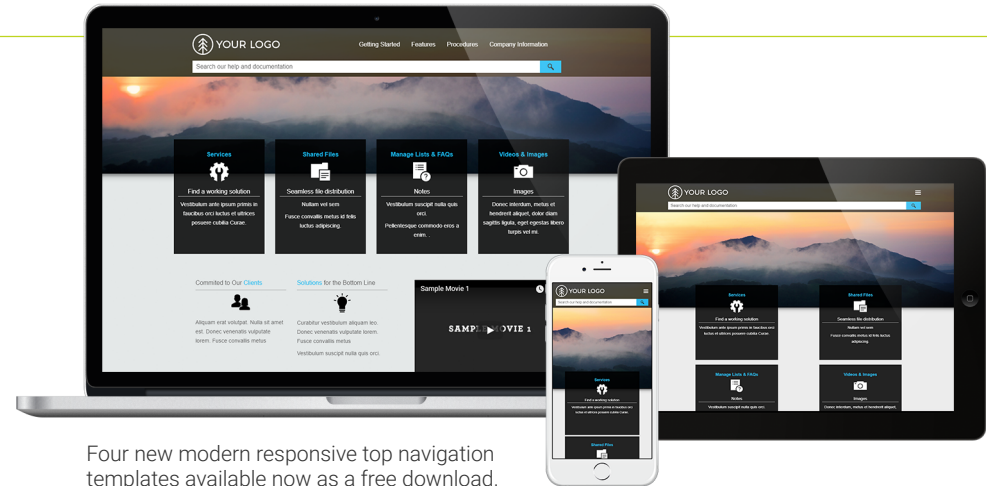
YOUR LOGO

Getting Started Features Procedures Company Information

Search our help and documentation

Services

Find a working solution

Vestibulum ante ipsum primis in faucibus orci luctus et ultrices posuere cubilia Curae.

Shared Files

Seamless file distribution

Nullam vel sem

Fusce convallis metus id felis luctus adipiscing.

Manage Lists & FAQs

Notes

Vestibulum suscipit nulla quis orci.

Pellentesque commodo eros a enim.

Videos & Images

Images

Donec interdum, metus et hendrerit aliquet, dolor diam sagittis ligula, eget egestas libero turpis vel mi.

Commited to Our Clients

Aliquam erat volutpat. Nulla sit amet est. Donec venenatis vulputate lorem. Fusce convallis metus

Solutions for the Bottom Line

Curabitur vestibulum aliquam leo. Donec venenatis vulputate lorem. Fusce convallis metus

Vestibulum suscipit nulla quis orci.

Sample Movie 1

SAMPLE MOVIE 1

YOUR LOGO

Search our help and documentation

Services

Find a working solution

Vestibulum ante ipsum primis in faucibus orci luctus et ultrices posuere cubilia Curae.

Shared Files

Seamless file distribution

Nullam vel sem

Fusce convallis metus id felis luctus adipiscing.

Manage Lists & FAQs

Notes

Vestibulum suscipit nulla quis orci.

Videos & Images

Images

Donec interdum, metus et hendrerit aliquet.

YOUR LOGO

Search our help and documentation

Services

Find a working solution

Vestibulum ante ipsum primis in faucibus orci luctus et ultrices posuere cubilia Curae.

Shared Files

Four new modern responsive top navigation templates available now as a free download.